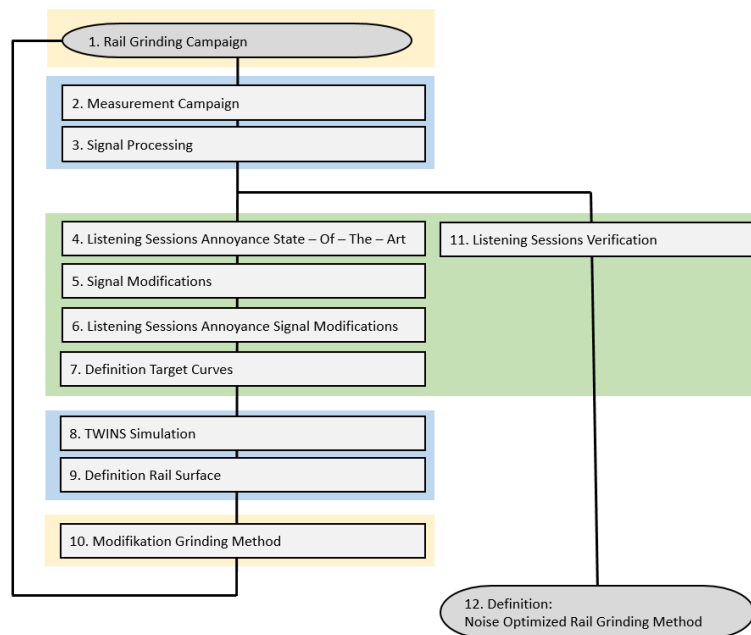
1. Rail Grinding Campaign

2. Measurement Campaign

3. Signal Processing

4. Listening Sessions Annoyance State – Of – The – Art

11. Listening Sessions Verification

5. Signal Modifications

6. Listening Sessions Annoyance Signal Modifications

7. Definition Target Curves

8. TWINS Simulation

9. Definition Rail Surface

10. Modifikation Grinding Method

12. Definition: Noise Optimized Rail Grinding Method